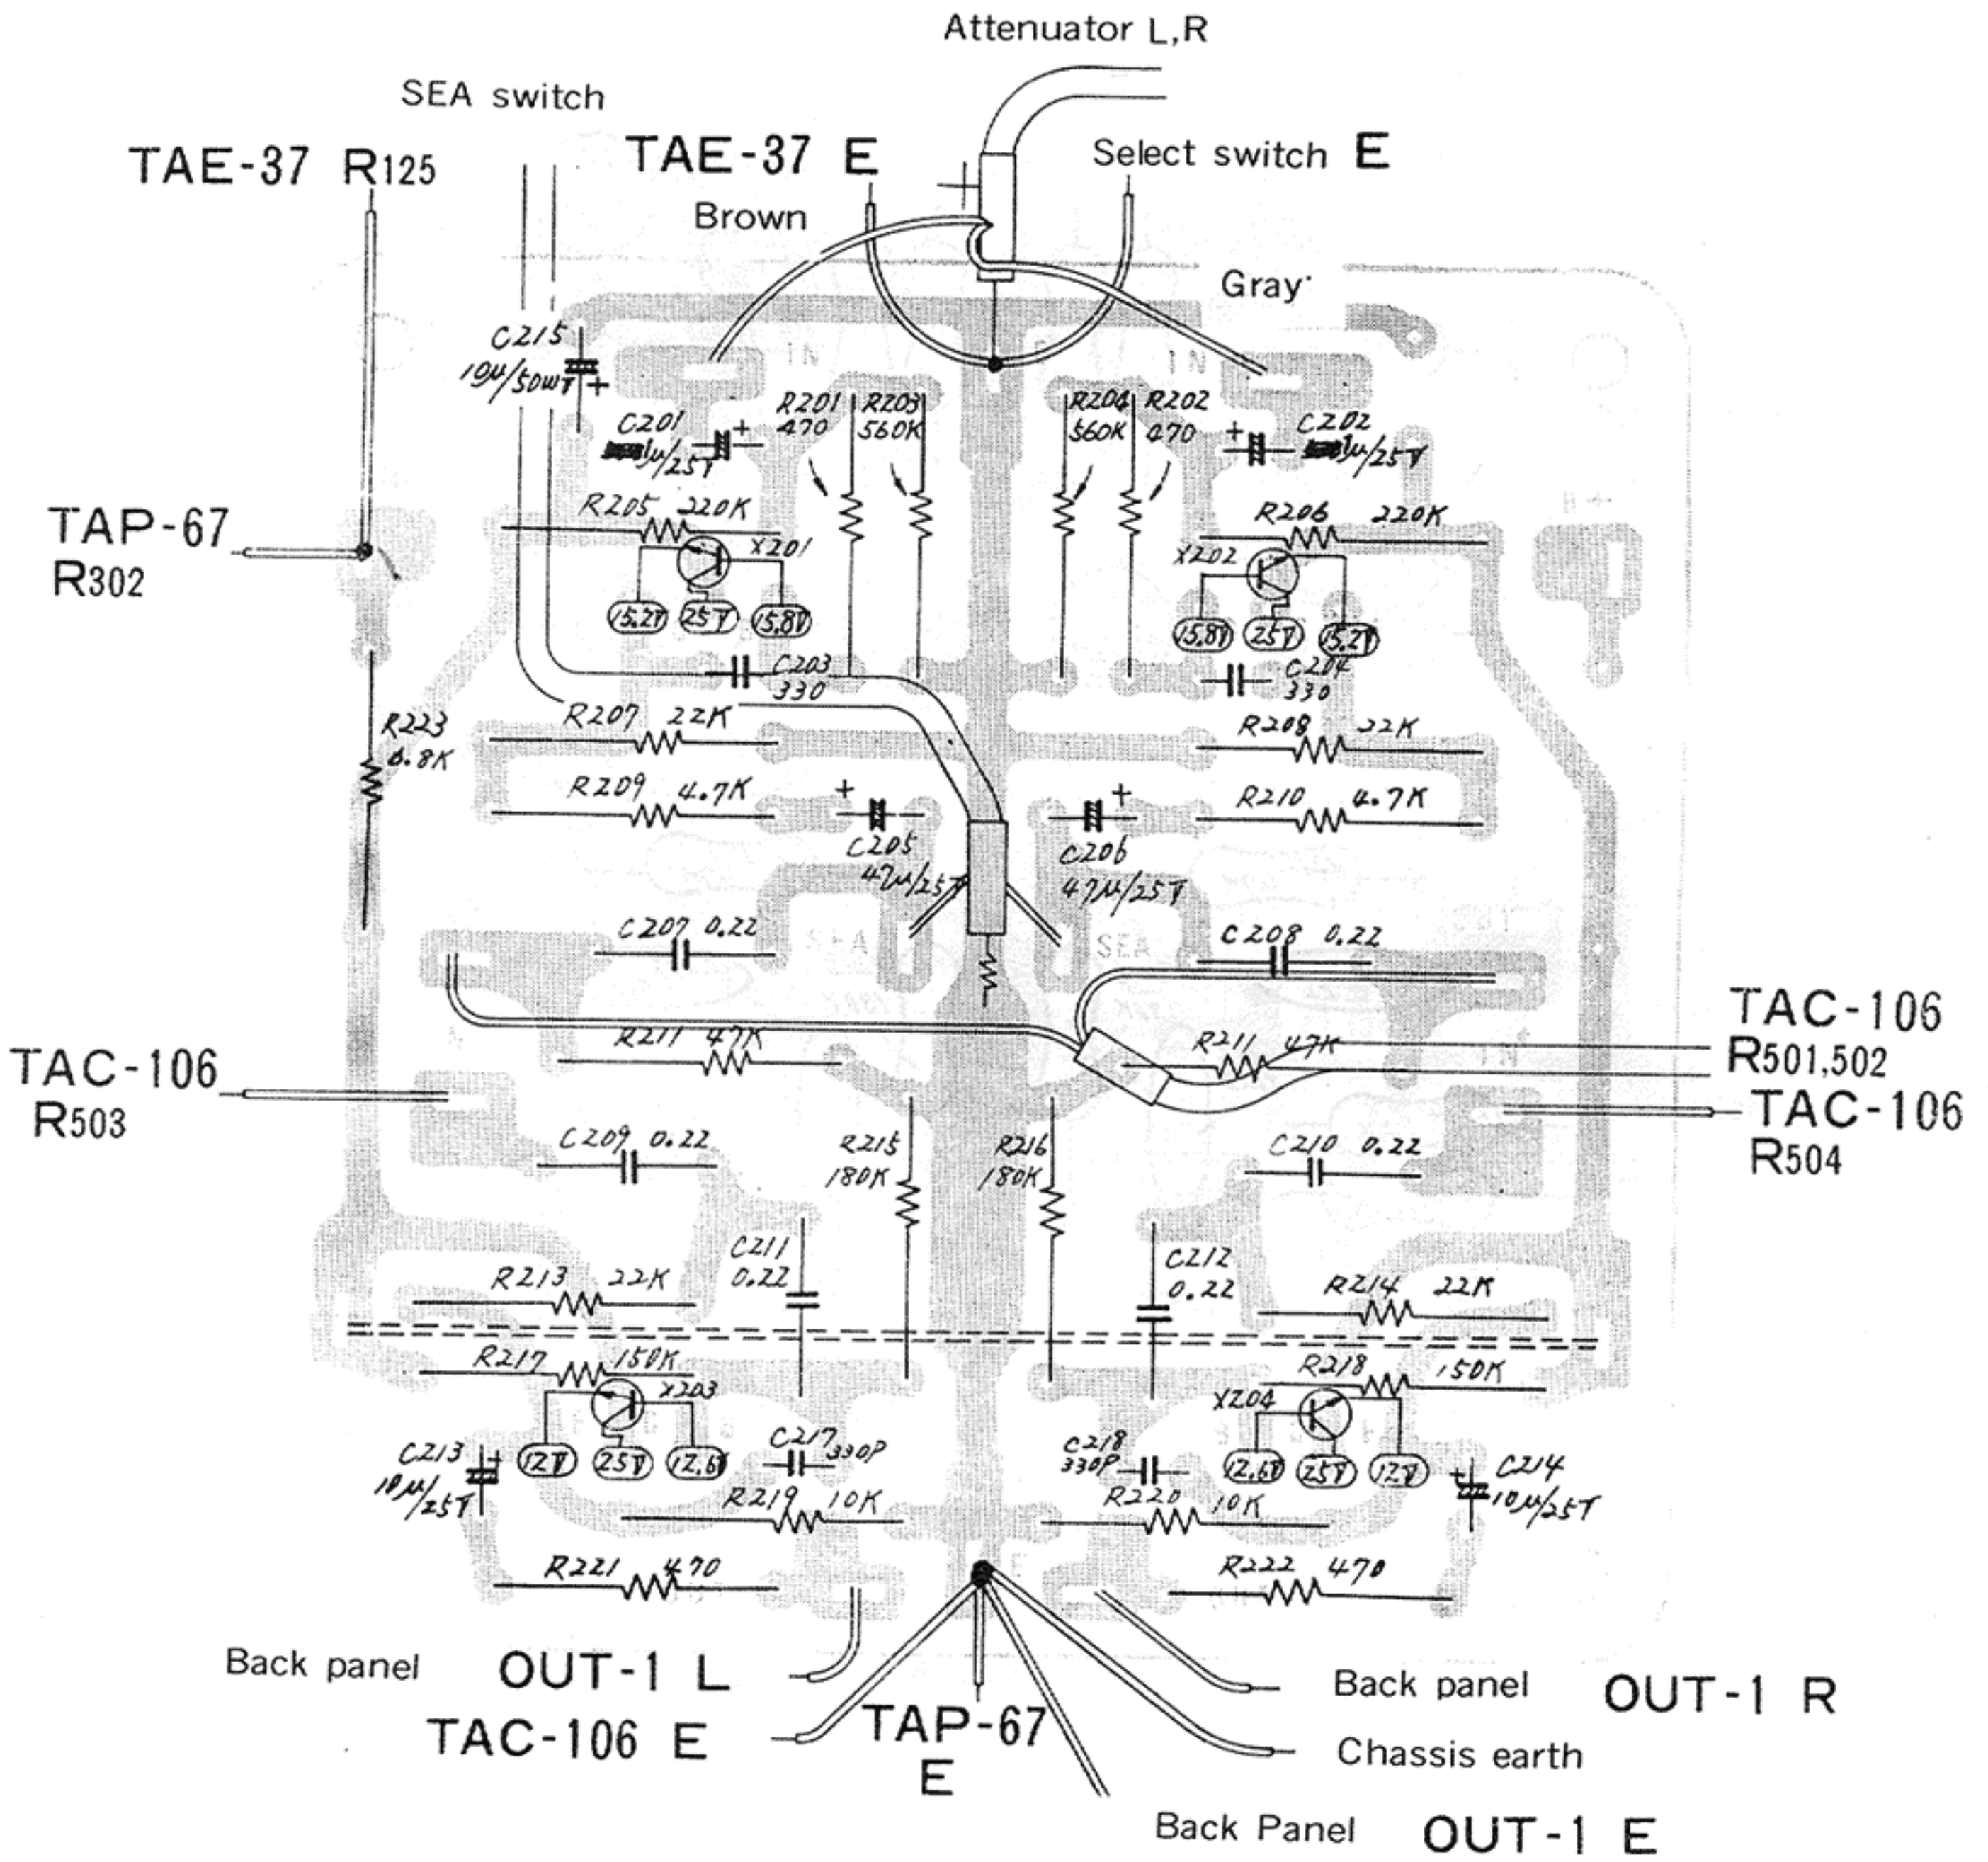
Attenuator L,R

SEA switch

TAE-37 R125

TAE-37 E

Select switch E

Brown

Gray

C215 10μ/50WT

C201 1μ/25T

R201 470

R203 560K

R204 560K

R202 470

C202 1μ/25T

TAP-67 R302

R205 220K

X201

15.2T

25T

15.8T

R206 220K

X202

15.8T

25T

15.2T

C203 330

C204 330

R223 6.8K

R207 22K

R208 22K

R209 4.7K

C205 47μ/25T

C206 47μ/25T

R210 4.7K

C207 0.22

SEA

SEA

C208 0.22

TAC-106 R501,502

TAC-106 R503

R211 47K

R211 47K

TAC-106 R504

C209 0.22

R215 180K

R216 180K

C210 0.22

C211 0.22

C212 0.22

R213 22K

R214 22K

R217 150K

X203

R218 150K

X204

C213 10μ/25T

12T

25T

12.6T

C217 330P

C218 330P

12.6T

25T

12T

C214 10μ/25T

R219 10K

R220 10K

R221 470

R222 470

Back panel OUT-1 L

TAC-106 E

TAP-67 E

Back panel OUT-1 R

Chassis earth

Back Panel OUT-1 E